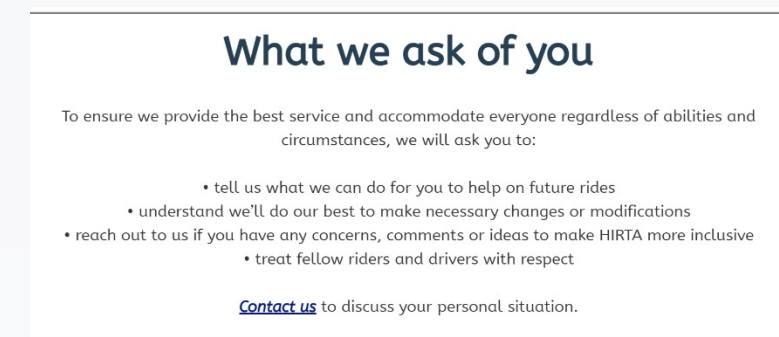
What we ask of you

To ensure we provide the best service and accommodate everyone regardless of abilities and circumstances, we will ask you to:

• tell us what we can do for you to help on future rides
• understand we'll do our best to make necessary changes or modifications
• reach out to us if you have any concerns, comments or ideas to make HIRTA more inclusive
• treat fellow riders and drivers with respect

Contact us to discuss your personal situation.